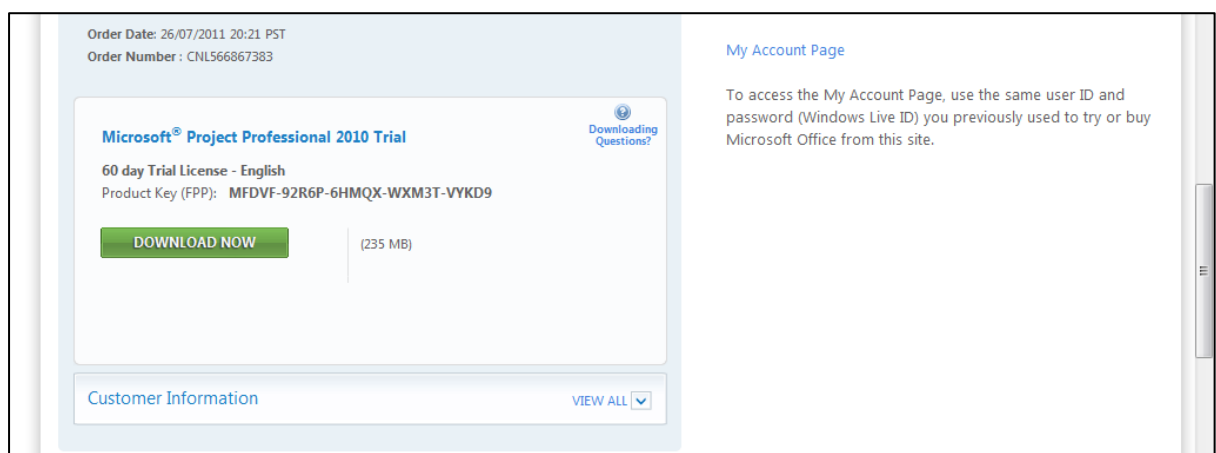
Order Date: 26/07/2011 20:21 PST
Order Number : CNL566867383

Microsoft® Project Professional 2010 Trial

Downloading Questions?

60 day Trial License - English
Product Key (FPP): MFDVF-92R6P-6HMQX-WXM3T-VYKD9

DOWNLOAD NOW

(235 MB)

Customer Information

VIEW ALL

My Account Page

To access the My Account Page, use the same user ID and password (Windows Live ID) you previously used to try or buy Microsoft Office from this site.